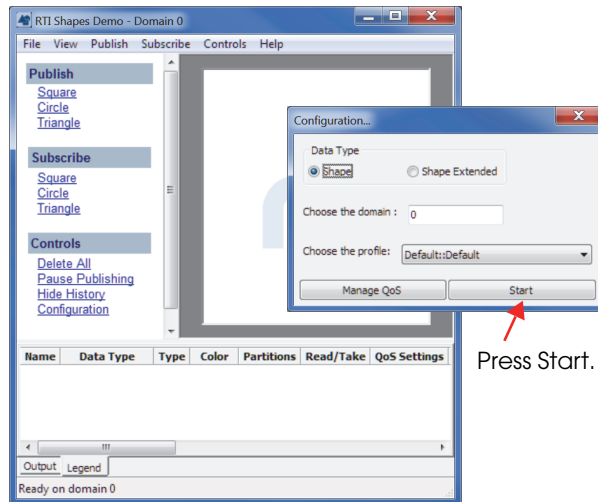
RTI Shapes Demo - Domain 0

File View Publish Subscribe Controls Help

Publish
Square
Circle
Triangle

Subscribe
Square
Circle
Triangle

Controls
Delete All
Pause Publishing
Hide History
Configuration

Configuration...

Data Type
Shape
Shape Extended

Choose the domain : 0

Choose the profile: Default::Default

Manage QoS
Start

Press Start.

| Name | Data Type | Type | Color | Partitions | Read/Take | QoS Settings |
|---|---|---|---|---|---|---|

Output Legend

Ready on domain 0